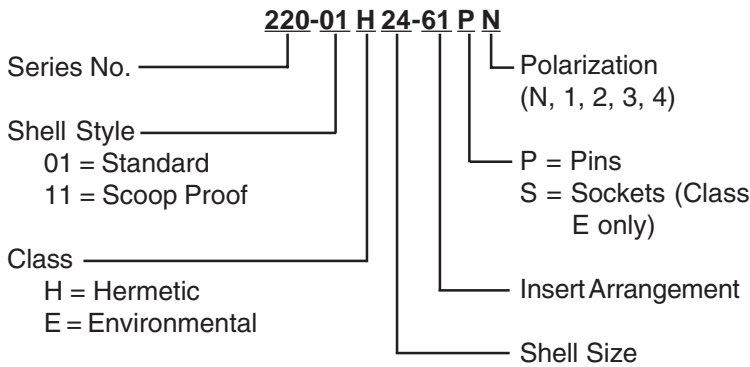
220-01 H 24-61 P N

Series No.

Shell Style
01 = Standard
11 = Scoop Proof

Class
H = Hermetic
E = Environmental

Polarization
(N, 1, 2, 3, 4)

P = Pins
S = Sockets (Class E only)

Insert Arrangement

Shell Size